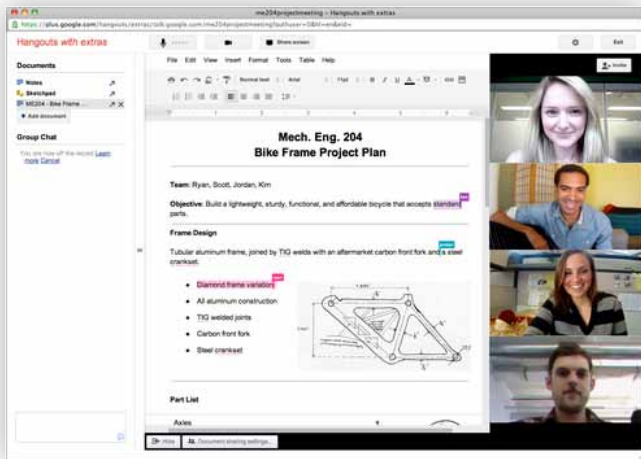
me204projectmeeting – Hangouts with extras

https://plus.google.com/hangouts/extras/talk.google.com/me204projectmeeting?authuser=0&hl=en&eid=

Hangouts with extras

Share screen

Exit

Invite

Documents

Notes

Sketchpad

ME204 - Bike Frame ...

Add document

Group Chat

You can see this chat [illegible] Learn more Cancel

File Edit View Insert Format Tools Table Help

Normal text Arial 11pt

Mech. Eng. 204
Bike Frame Project Plan

Team: Ryan, Scott, Jordan, Kim

Objective: Build a lightweight, sturdy, functional, and affordable bicycle that accepts standard parts.

Frame Design

Tubular aluminum frame, joined by TIG welds with an aftermarket carbon front fork and a steel crankset.

• Diamond frame variation
• All aluminum construction
• TIG welded joints
• Carbon front fork
• Steel crankset

Part List

Axles

Hide

Document sharing settings...